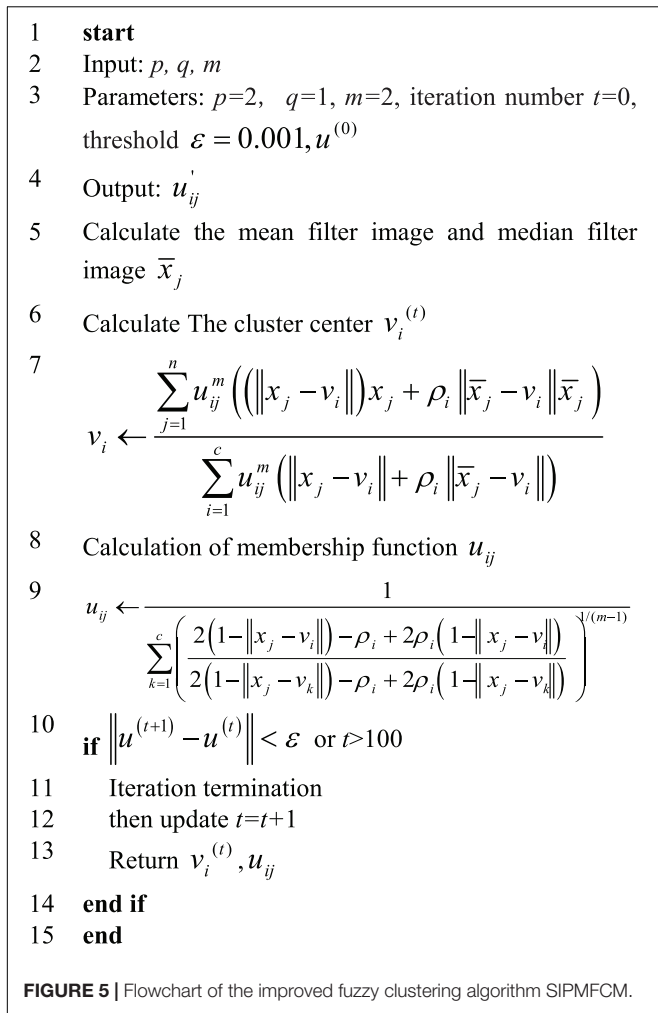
1 **start**

2 Input: $p, q, m$

3 Parameters: $p$=2, $q$=1, $m$=2, iteration number $t$=0, threshold $\varepsilon = 0.001, u^{(0)}$

4 Output: $u_{ij}^{'}$

5 Calculate the mean filter image and median filter image $\overline{x}_j$

6 Calculate The cluster center $v_i^{(t)}$

7 $v_i \leftarrow \frac{\sum_{j=1}^{n} u_{ij}^{m}\left(\left(\left\|x_j - v_i\right\|\right)x_j + \rho_i \left\|\overline{x}_j - v_i\right\|\overline{x}_j\right)}{\sum_{i=1}^{c} u_{ij}^{m}\left(\left\|x_j - v_i\right\| + \rho_i \left\|\overline{x}_j - v_i\right\|\right)}$

8 Calculation of membership function $u_{ij}$

9 $u_{ij} \leftarrow \frac{1}{\sum_{k=1}^{c}\left(\frac{2\left(1-\left\|x_j - v_i\right\|\right) - \rho_i + 2\rho_i\left(1-\left\|x_j - v_i\right\|\right)}{2\left(1-\left\|x_j - v_k\right\|\right) - \rho_i + 2\rho_i\left(1-\left\|x_j - v_k\right\|\right)}\right)^{1/(m-1)}}$

10 **if** $\left\|u^{(t+1)} - u^{(t)}\right\| < \varepsilon$ or $t$>100

11 Iteration termination

12 then update $t$=$t$+1

13 Return $v_i^{(t)}, u_{ij}$

14 **end if**

15 **end**

**FIGURE 5 |** Flowchart of the improved fuzzy clustering algorithm SIPMFCM.